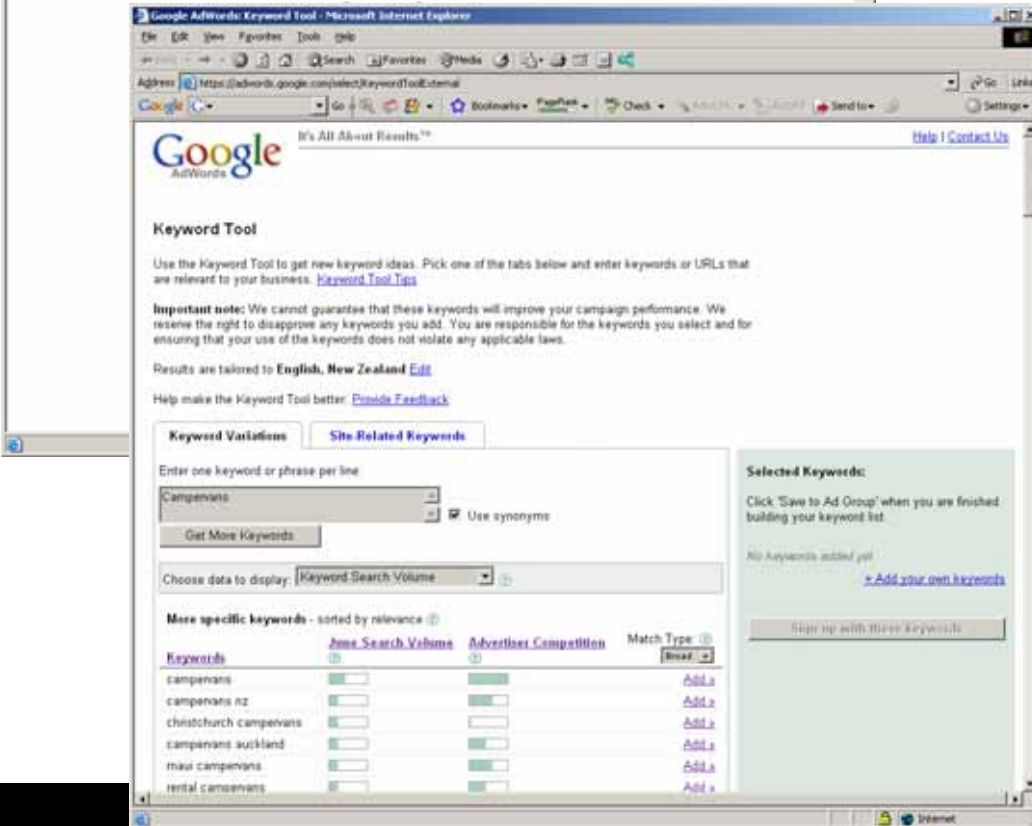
Google AdWords: Keyword Tool - Microsoft Internet Explorer

File Edit View Favorites Tools Help

Search Favorites Media

Address https://adwords.google.com/select/KeywordToolExternal

Go Links

Google G- Go Bookmarks PageRank Check AutoLink AutoFill Send to Settings

Google AdWords

It's All About Results™

Help | Contact Us

Keyword Tool

Use the Keyword Tool to get new keyword ideas. Pick one of the tabs below and enter keywords or URLs that are relevant to your business. Keyword Tool Tips

Important note: We cannot guarantee that these keywords will improve your campaign performance. We reserve the right to disapprove any keywords you add. You are responsible for the keywords you select and for ensuring that your use of the keywords does not violate any applicable laws.

Results are tailored to English, New Zealand Edit

Help make the Keyword Tool better. Provide Feedback

Keyword Variations | Site-Related Keywords

Enter one keyword or phrase per line

Campervans

Use synonyms

Get More Keywords

Choose data to display: Keyword Search Volume

More specific keywords - sorted by relevance

| Keywords | June Search Volume | Advertiser Competition | Match Type: Broad |
|---|---|---|---|
| campervans | | | Add » |
| campervans nz | | | Add » |
| christchurch campervans | | | Add » |
| campervans auckland | | | Add » |
| maui campervans | | | Add » |
| rental campervans | | | Add » |

Selected Keywords:

Click 'Save to Ad Group' when you are finished building your keyword list.

No keywords added yet

+ Add your own keywords

Sign up with these keywords

Internet